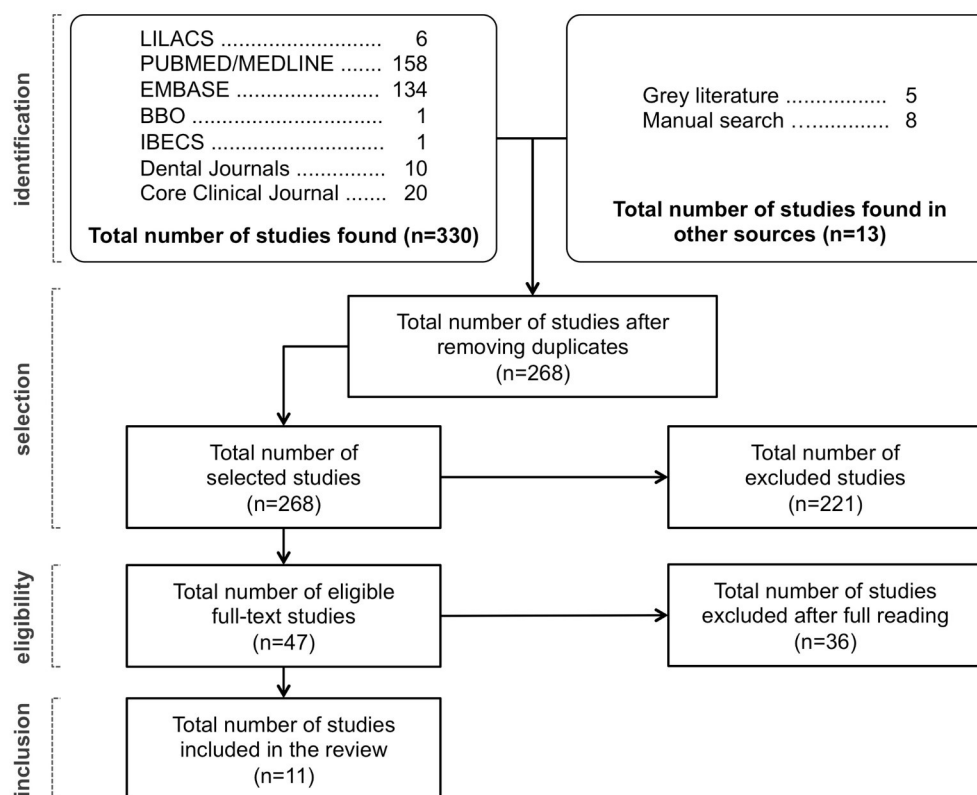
identification

LILACS .......................... 6
PUBMED/MEDLINE ....... 158
EMBASE ....................... 134
BBO .............................. 1
IBECS ........................... 1
Dental Journals .............. 10
Core Clinical Journal ....... 20

Total number of studies found (n=330)

Grey literature ................ 5
Manual search ............... 8

Total number of studies found in other sources (n=13)

selection

Total number of studies after removing duplicates (n=268)

Total number of selected studies (n=268)

Total number of excluded studies (n=221)

eligibility

Total number of eligible full-text studies (n=47)

Total number of studies excluded after full reading (n=36)

inclusion

Total number of studies included in the review (n=11)